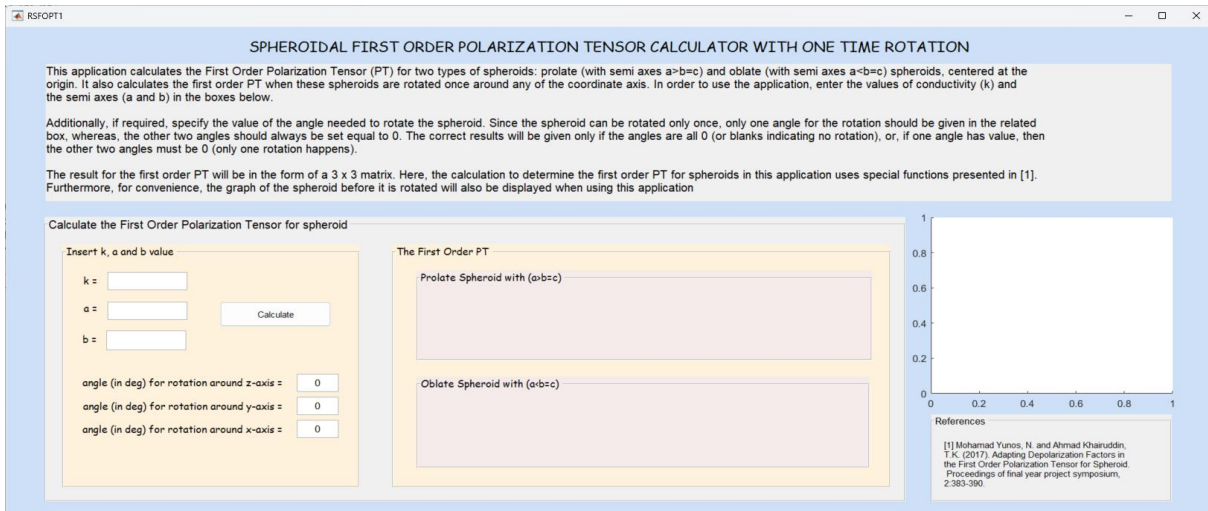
RSFOPT1

SPHEROIDAL FIRST ORDER POLARIZATION TENSOR CALCULATOR WITH ONE TIME ROTATION

This application calculates the First Order Polarization Tensor (PT) for two types of spheroids: prolate (with semi axes a>b=c) and oblate (with semi axes a<b=c) spheroids, centered at the origin. It also calculates the first order PT when these spheroids are rotated once around any of the coordinate axis. In order to use the application, enter the values of conductivity (k) and the semi axes (a and b) in the boxes below.

Additionally, if required, specify the value of the angle needed to rotate the spheroid. Since the spheroid can be rotated only once, only one angle for the rotation should be given in the related box, whereas, the other two angles should always be set equal to 0. The correct results will be given only if the angles are all 0 (or blanks indicating no rotation), or, if one angle has value, then the other two angles must be 0 (only one rotation happens).

The result for the first order PT will be in the form of a 3 x 3 matrix. Here, the calculation to determine the first order PT for spheroids in this application uses special functions presented in [1]. Furthermore, for convenience, the graph of the spheroid before it is rotated will also be displayed when using this application

Calculate the First Order Polarization Tensor for spheroid

Insert k, a and b value

k =

a =

b =

Calculate

angle (in deg) for rotation around z-axis = 0

angle (in deg) for rotation around y-axis = 0

angle (in deg) for rotation around x-axis = 0

The First Order PT

Prolate Spheroid with (a>b=c)

Oblate Spheroid with (a<b=c)

1
0.8
0.6
0.4
0.2
0
0 0.2 0.4 0.6 0.8 1

References

[1] Mohamad Yunos, N. and Ahmad Khairuddin, T.K. (2017). Adapting Depolarization Factors in the First Order Polarization Tensor for Spheroid. Proceedings of final year project symposium, 2:383-390.